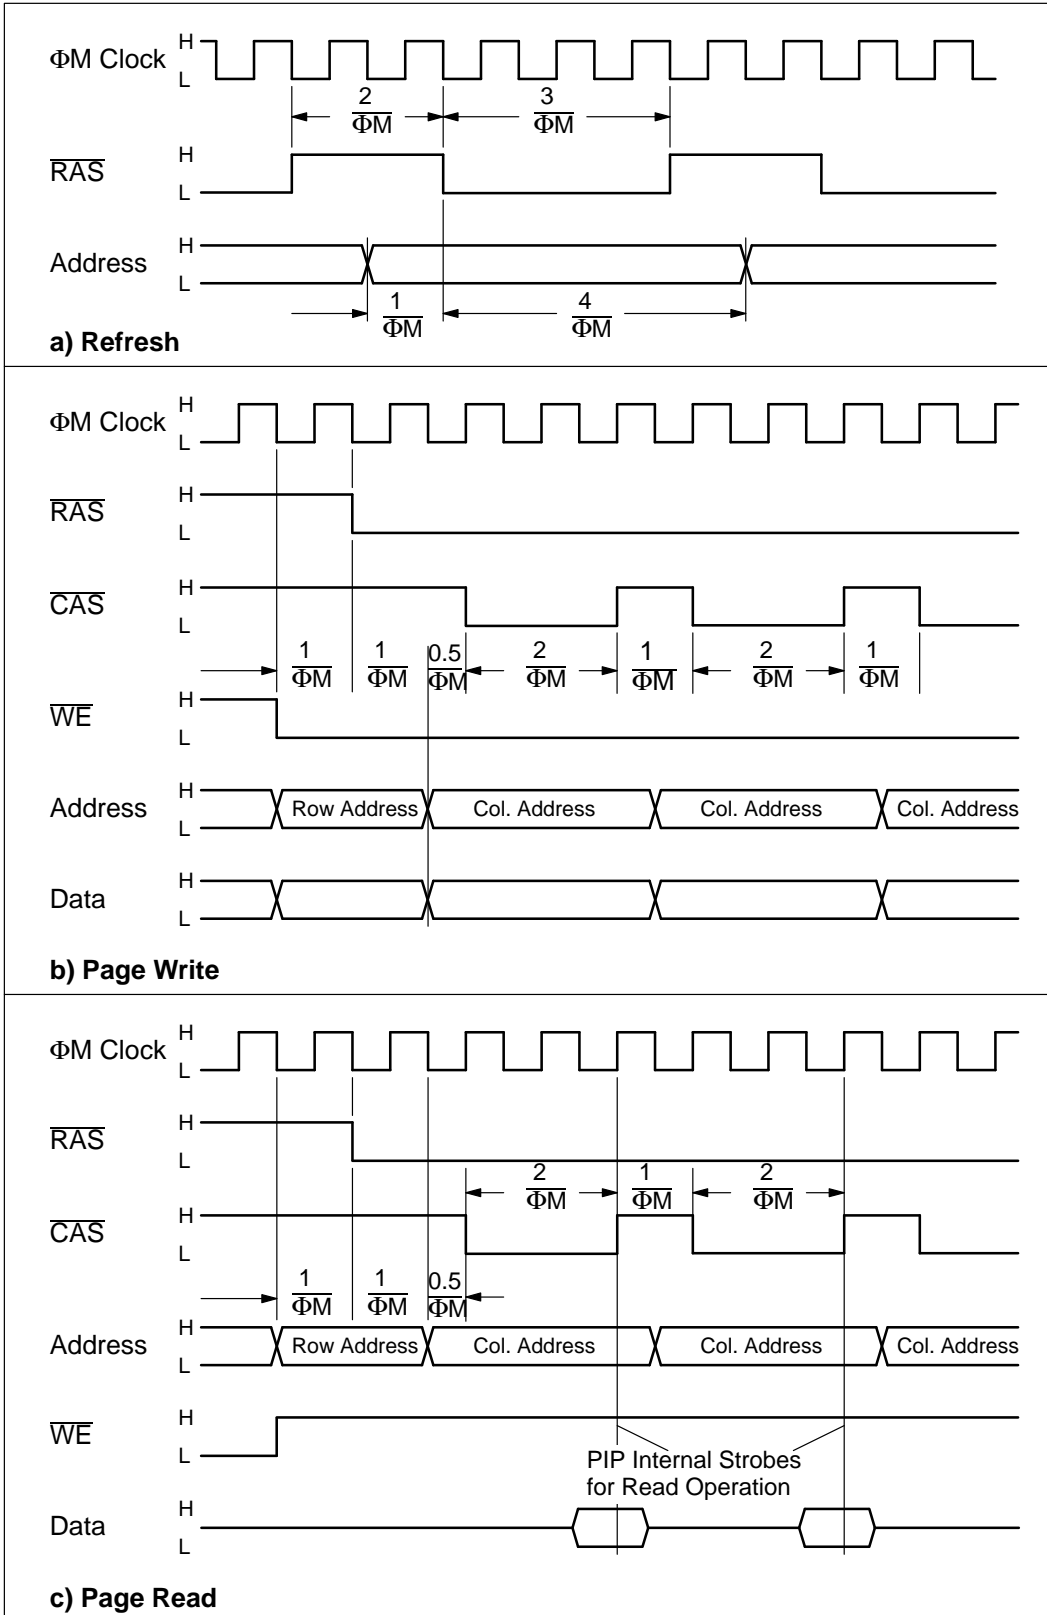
ΦM Clock H L

$\frac{2}{ΦM}$ $\frac{3}{ΦM}$

$\overline{RAS}$ H L

Address H L

$\frac{1}{ΦM}$ $\frac{4}{ΦM}$

a) Refresh

ΦM Clock H L

$\overline{RAS}$ H L

$\overline{CAS}$ H L

$\frac{1}{ΦM}$ $\frac{1}{ΦM}$ $\frac{0.5}{ΦM}$ $\frac{2}{ΦM}$ $\frac{1}{ΦM}$ $\frac{2}{ΦM}$ $\frac{1}{ΦM}$

$\overline{WE}$ H L

Address H L Row Address Col. Address Col. Address Col. Address

Data H L

b) Page Write

ΦM Clock H L

$\overline{RAS}$ H L

$\frac{2}{ΦM}$ $\frac{1}{ΦM}$ $\frac{2}{ΦM}$

$\overline{CAS}$ H L

$\frac{1}{ΦM}$ $\frac{1}{ΦM}$ $\frac{0.5}{ΦM}$

Address H L Row Address Col. Address Col. Address Col. Address

$\overline{WE}$ H L

PIP Internal Strobes for Read Operation

Data H L

c) Page Read